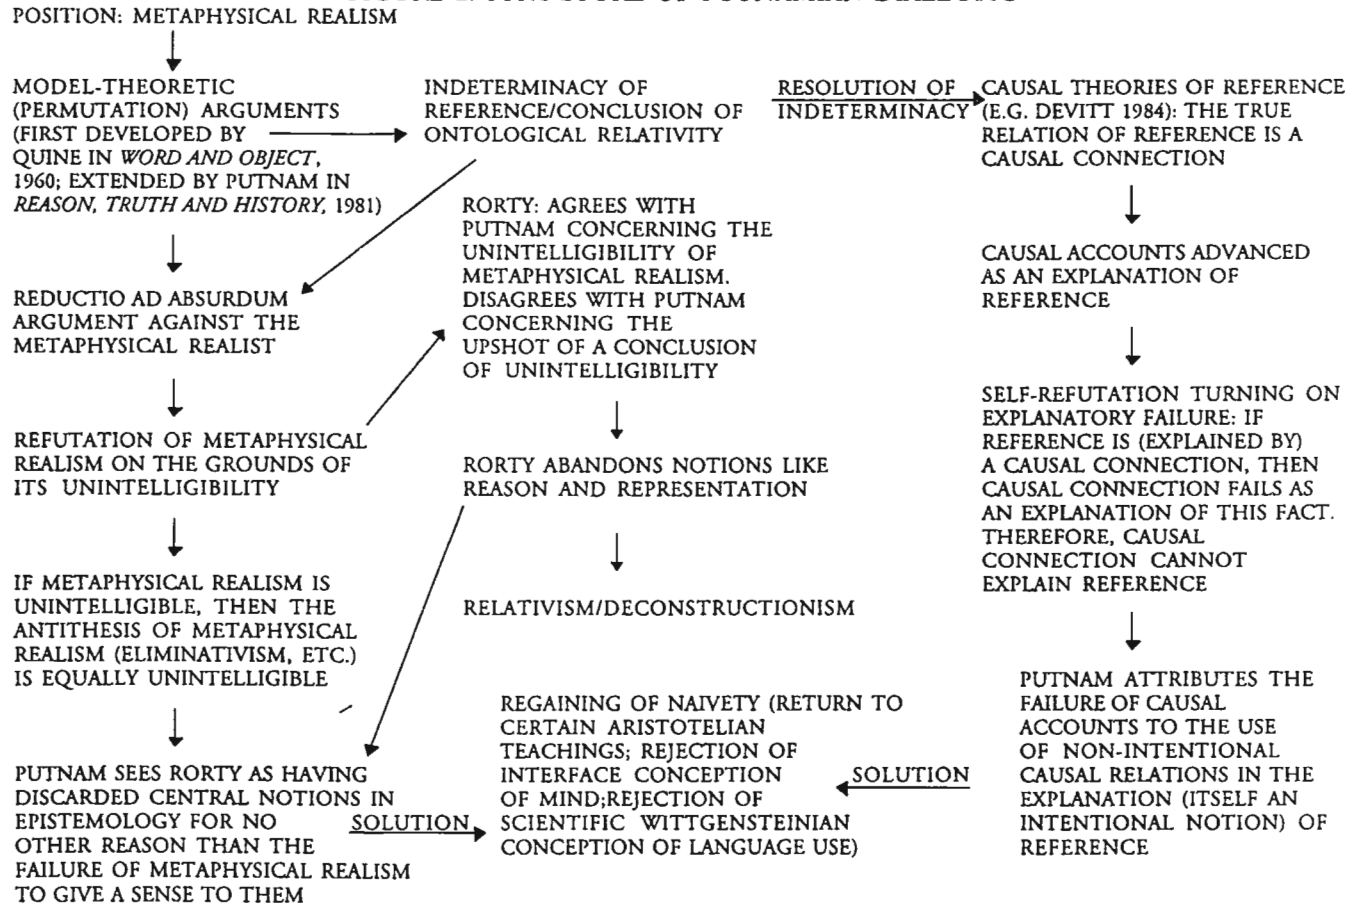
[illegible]
POSITION: METAPHYSICAL REALISM

MODEL-THEORETIC (PERMUTATION) ARGUMENTS (FIRST DEVELOPED BY QUINE IN *WORD AND OBJECT*, 1960; EXTENDED BY PUTNAM IN *REASON, TRUTH AND HISTORY*, 1981)

INDETERMINACY OF REFERENCE/CONCLUSION OF ONTOLOGICAL RELATIVITY

RESOLUTION OF INDETERMINACY

CAUSAL THEORIES OF REFERENCE (E.G. DEVITT 1984): THE TRUE RELATION OF REFERENCE IS A CAUSAL CONNECTION

RORTY: AGREES WITH PUTNAM CONCERNING THE UNINTELLIGIBILITY OF METAPHYSICAL REALISM. DISAGREES WITH PUTNAM CONCERNING THE UPSHOT OF A CONCLUSION OF UNINTELLIGIBILITY

CAUSAL ACCOUNTS ADVANCED AS AN EXPLANATION OF REFERENCE

REDUCTIO AD ABSURDUM ARGUMENT AGAINST THE METAPHYSICAL REALIST

SELF-REFUTATION TURNING ON EXPLANATORY FAILURE: IF REFERENCE IS (EXPLAINED BY) A CAUSAL CONNECTION, THEN CAUSAL CONNECTION FAILS AS AN EXPLANATION OF THIS FACT. THEREFORE, CAUSAL CONNECTION CANNOT EXPLAIN REFERENCE

REFUTATION OF METAPHYSICAL REALISM ON THE GROUNDS OF ITS UNINTELLIGIBILITY

RORTY ABANDONS NOTIONS LIKE REASON AND REPRESENTATION

IF METAPHYSICAL REALISM IS UNINTELLIGIBLE, THEN THE ANTITHESIS OF METAPHYSICAL REALISM (ELIMINATIVISM, ETC.) IS EQUALLY UNINTELLIGIBLE

RELATIVISM/DECONSTRUCTIONISM

PUTNAM ATTRIBUTES THE FAILURE OF CAUSAL ACCOUNTS TO THE USE OF NON-INTENTIONAL CAUSAL RELATIONS IN THE EXPLANATION (ITSELF AN INTENTIONAL NOTION) OF REFERENCE

REGAINING OF NAIVETY (RETURN TO CERTAIN ARISTOTELIAN TEACHINGS; REJECTION OF INTERFACE CONCEPTION OF MIND;REJECTION OF SCIENTIFIC WITTGENSTEINIAN CONCEPTION OF LANGUAGE USE)

SOLUTION

PUTNAM SEES RORTY AS HAVING DISCARDED CENTRAL NOTIONS IN EPISTEMOLOGY FOR NO OTHER REASON THAN THE FAILURE OF METAPHYSICAL REALISM TO GIVE A SENSE TO THEM

SOLUTION